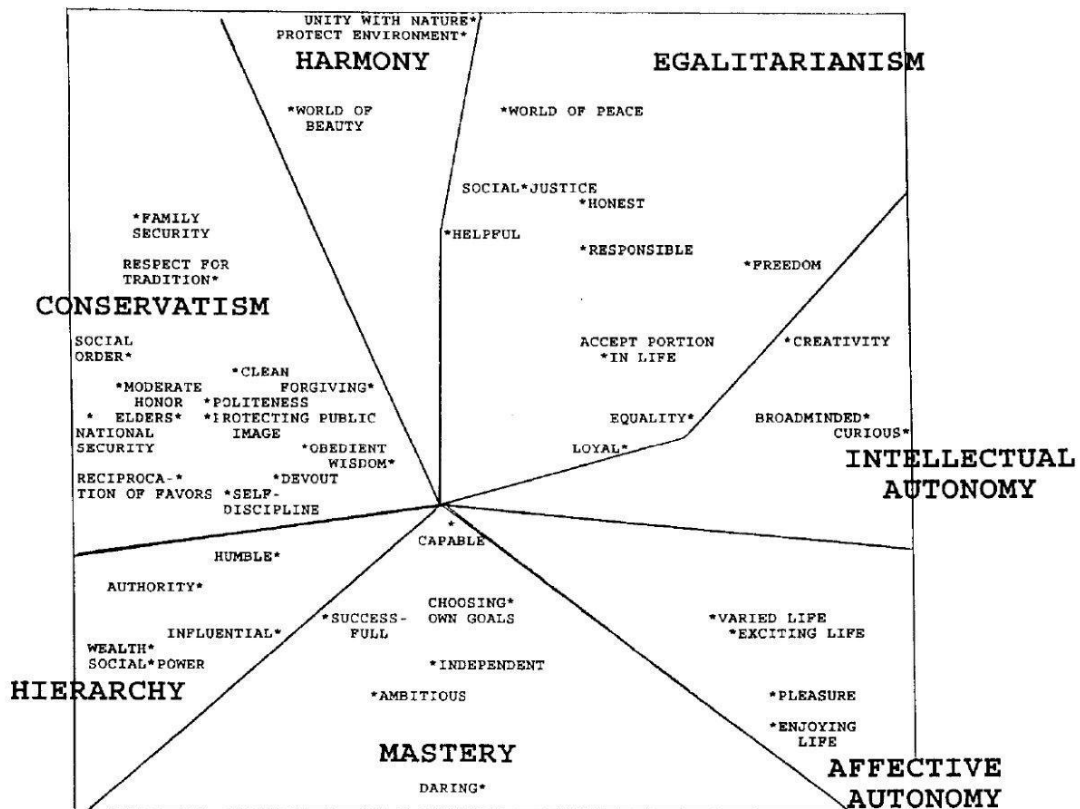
UNITY WITH NATURE*
PROTECT ENVIRONMENT*

HARMONY

EGALITARIANISM

*WORLD OF BEAUTY

*WORLD OF PEACE

SOCIAL*JUSTICE
*HONEST

*HELPFUL

*RESPONSIBLE

*FREEDOM

*FAMILY SECURITY

RESPECT FOR TRADITION*

CONSERVATISM

SOCIAL ORDER*

ACCEPT PORTION *IN LIFE

*CREATIVITY

*CLEAN

*MODERATE

FORGIVING*

HONOR ELDERS*

*POLITENESS

* NATIONAL SECURITY

*IROTECTING PUBLIC IMAGE

EQUALITY*

BROADMINDED*
CURIOUS*

*OBEDIENT

WISDOM*

LOYAL*

INTELLECTUAL AUTONOMY

RECIPROCA-* TION OF FAVORS

*DEVOUT

*SELF-DISCIPLINE

*
CAPABLE

HUMBLE*

AUTHORITY*

CHOOSING* OWN GOALS

*SUCCESS-FULL

*VARIED LIFE
*EXCITING LIFE

INFLUENTIAL*

WEALTH*
SOCIAL*POWER

*INDEPENDENT

HIERARCHY

*AMBITIOUS

*PLEASURE

*ENJOYING LIFE

MASTERY

DARING*

AFFECTIVE AUTONOMY